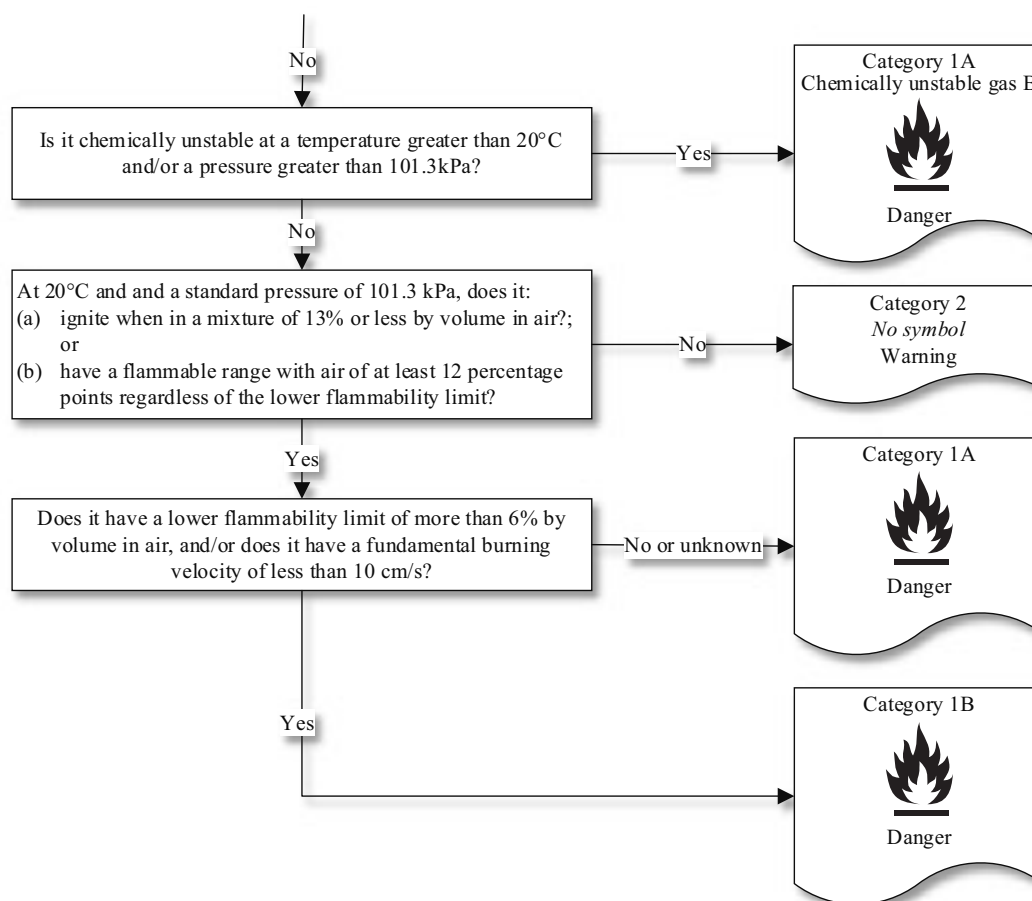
No

Is it chemically unstable at a temperature greater than 20°C and/or a pressure greater than 101.3kPa?

Yes

Category 1A
Chemically unstable gas B
Danger

No

At 20°C and and a standard pressure of 101.3 kPa, does it:
(a) ignite when in a mixture of 13% or less by volume in air?; or
(b) have a flammable range with air of at least 12 percentage points regardless of the lower flammability limit?

No

Category 2
*No symbol*
Warning

Yes

Does it have a lower flammability limit of more than 6% by volume in air, and/or does it have a fundamental burning velocity of less than 10 cm/s?

No or unknown

Category 1A
Danger

Yes

Category 1B
Danger